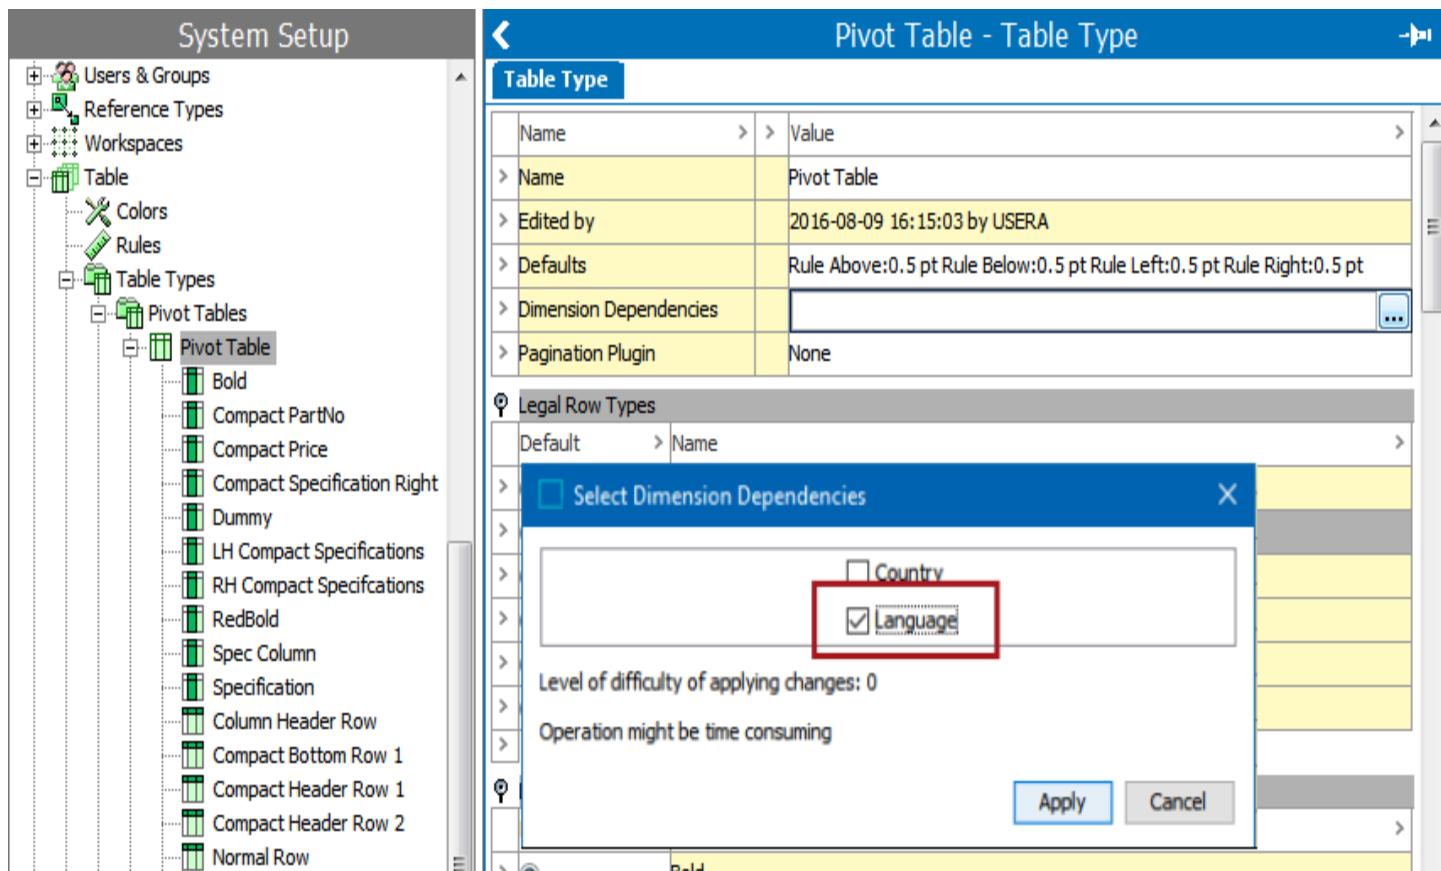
System Setup

Users & Groups
Reference Types
Workspaces
Table
Colors
Rules
Table Types
Pivot Tables
Pivot Table
Bold
Compact PartNo
Compact Price
Compact Specification Right
Dummy
LH Compact Specifications
RH Compact Specifcations
RedBold
Spec Column
Specification
Column Header Row
Compact Bottom Row 1
Compact Header Row 1
Compact Header Row 2
Normal Row

Pivot Table - Table Type

Table Type

| Name | Value |
|---|---|
| Name | Pivot Table |
| Edited by | 2016-08-09 16:15:03 by USERA |
| Defaults | Rule Above:0.5 pt Rule Below:0.5 pt Rule Left:0.5 pt Rule Right:0.5 pt |
| Dimension Dependencies | ... |
| Pagination Plugin | None |

Legal Row Types

| Default | Name |
|---|---|

Select Dimension Dependencies

Country
Language

Level of difficulty of applying changes: 0

Operation might be time consuming

Apply
Cancel

Bold